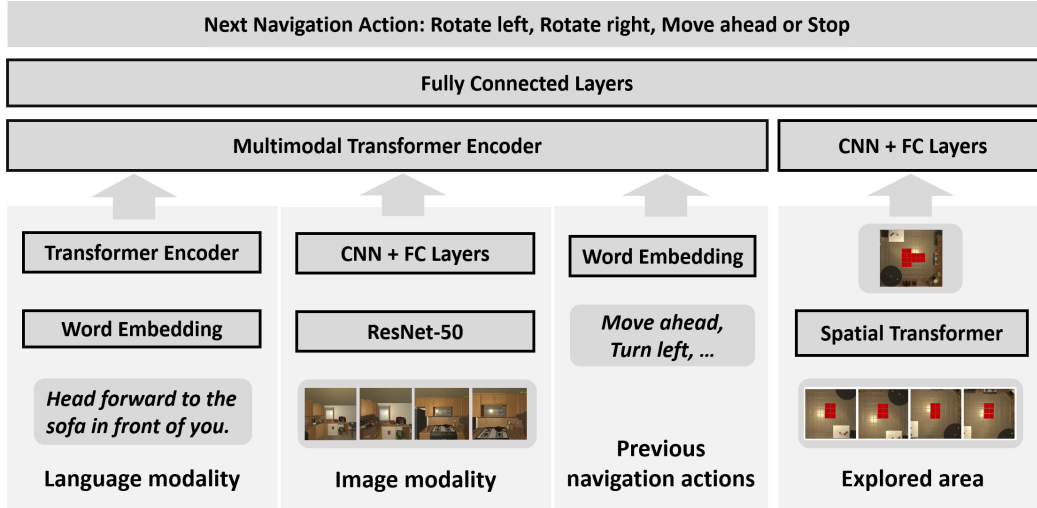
Next Navigation Action: Rotate left, Rotate right, Move ahead or Stop

Fully Connected Layers

Multimodal Transformer Encoder

CNN + FC Layers

Transformer Encoder

Word Embedding

Head forward to the sofa in front of you.

Language modality

CNN + FC Layers

ResNet-50

Image modality

Word Embedding

Move ahead, Turn left, …

Previous navigation actions

Spatial Transformer

Explored area